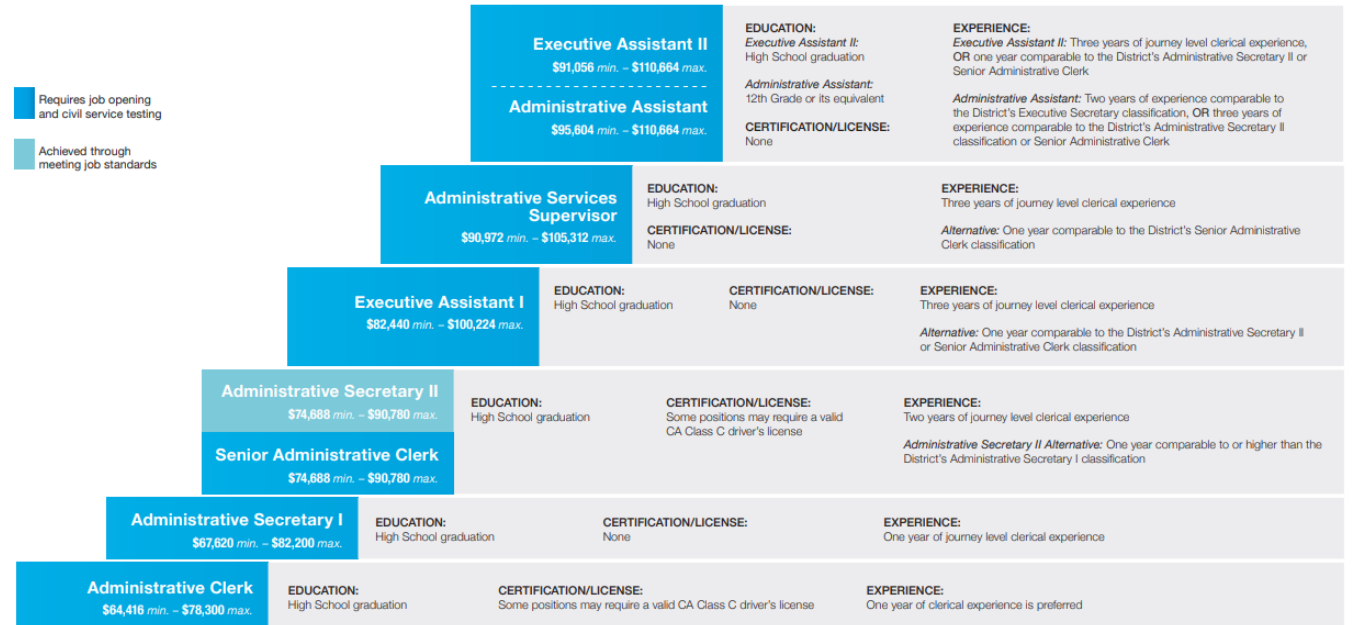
Requires job opening and civil service testing

Achieved through meeting job standards

Executive Assistant II
$91,056 min. – $110,664 max.

Administrative Assistant
$95,604 min. – $110,664 max.

EDUCATION:
Executive Assistant II:
High School graduation

Administrative Assistant:
12th Grade or its equivalent

CERTIFICATION/LICENSE:
None

EXPERIENCE:
Executive Assistant II: Three years of journey level clerical experience, OR one year comparable to the District's Administrative Secretary II or Senior Administrative Clerk

Administrative Assistant: Two years of experience comparable to the District's Executive Secretary classification, OR three years of experience comparable to the District's Administrative Secretary II classification or Senior Administrative Clerk

Administrative Services Supervisor
$90,972 min. – $105,312 max.

EDUCATION:
High School graduation

CERTIFICATION/LICENSE:
None

EXPERIENCE:
Three years of journey level clerical experience

Alternative: One year comparable to the District's Senior Administrative Clerk classification

Executive Assistant I
$82,440 min. – $100,224 max.

EDUCATION:
High School graduation

CERTIFICATION/LICENSE:
None

EXPERIENCE:
Three years of journey level clerical experience

Alternative: One year comparable to the District's Administrative Secretary II or Senior Administrative Clerk classification

Administrative Secretary II
$74,688 min. – $90,780 max.

Senior Administrative Clerk
$74,688 min. – $90,780 max.

EDUCATION:
High School graduation

CERTIFICATION/LICENSE:
Some positions may require a valid CA Class C driver's license

EXPERIENCE:
Two years of journey level clerical experience

Administrative Secretary II Alternative: One year comparable to or higher than the District's Administrative Secretary I classification

Administrative Secretary I
$67,620 min. – $82,200 max.

EDUCATION:
High School graduation

CERTIFICATION/LICENSE:
None

EXPERIENCE:
One year of journey level clerical experience

Administrative Clerk
$64,416 min. – $78,300 max.

EDUCATION:
High School graduation

CERTIFICATION/LICENSE:
Some positions may require a valid CA Class C driver's license

EXPERIENCE:
One year of clerical experience is preferred